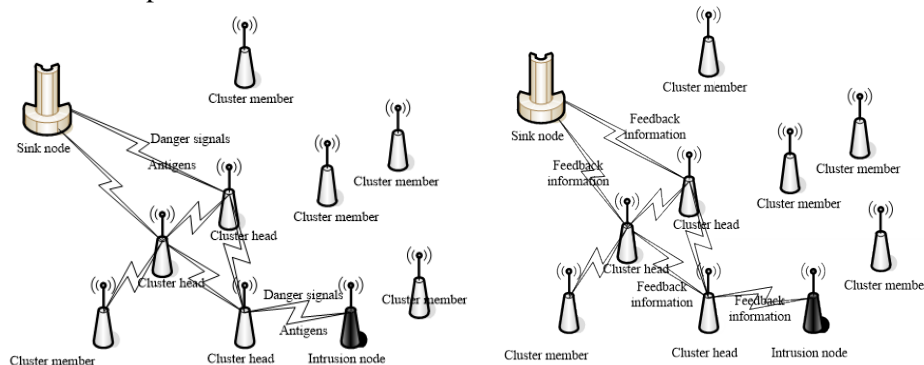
Cluster member
Sink node
Danger signals
Antigens
Cluster member
Cluster member
Cluster head
Cluster head
Danger signals
Cluster member
Antigens
Cluster member
Cluster head
Intrusion node

Cluster member
Sink node
Feedback information
Feedback information
Cluster member
Cluster member
Cluster member
Cluster head
Cluster head
Feedback information
Feedback information
Cluster member
Cluster member
Cluster head
Intrusion node